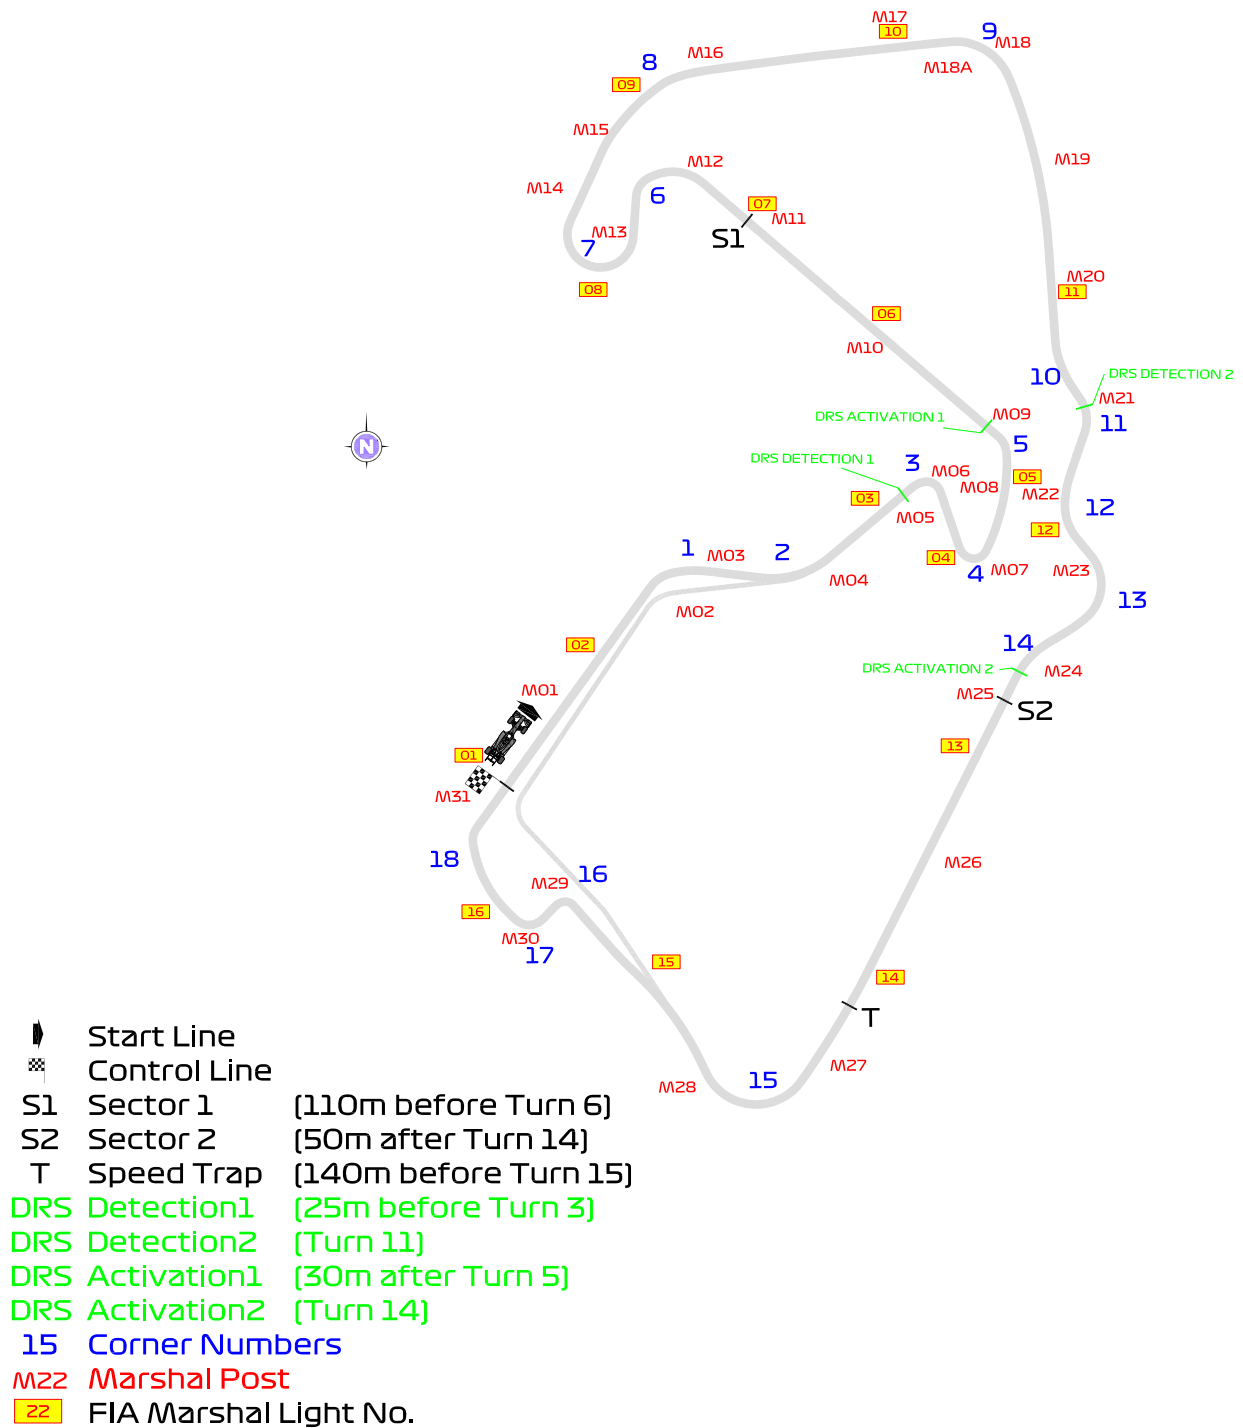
M17
10
9
M18
8
M16
M18A
09
M15
M12
M19
M14
6
07
M11
M13
S1
7
08
M20
11
06
M10
10
DRS DETECTION 2
M21
DRS ACTIVATION 1
M09
11
5
DRS DETECTION 1
3
M06
05
M08
M22
03
12
M05
12
1
M03
2
04
4
M07
M23
M04
13
M02
14
02
DRS ACTIVATION 2
M24
M25
S2
M01
13
01
M31
18
M26
M29
16
16
M30
17
15
14
T
M27
M28
15

Start Line
Control Line
S1 Sector 1 (110m before Turn 6)
S2 Sector 2 (50m after Turn 14)
T Speed Trap (140m before Turn 15)
DRS Detection1 (25m before Turn 3)
DRS Detection2 (Turn 11)
DRS Activation1 (30m after Turn 5)
DRS Activation2 (Turn 14)
15 Corner Numbers
M22 Marshal Post
22 FIA Marshal Light No.